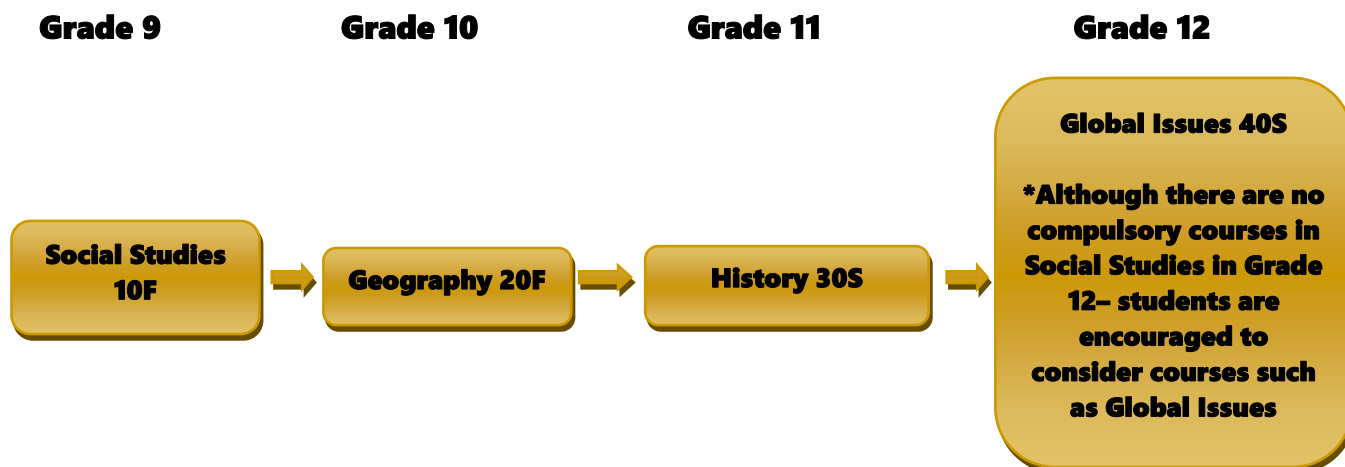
Grade 9

Grade 10

Grade 11

Grade 12

Social Studies 10F

Geography 20F

History 30S

Global Issues 40S

*Although there are no compulsory courses in Social Studies in Grade 12– students are encouraged to consider courses such as Global Issues